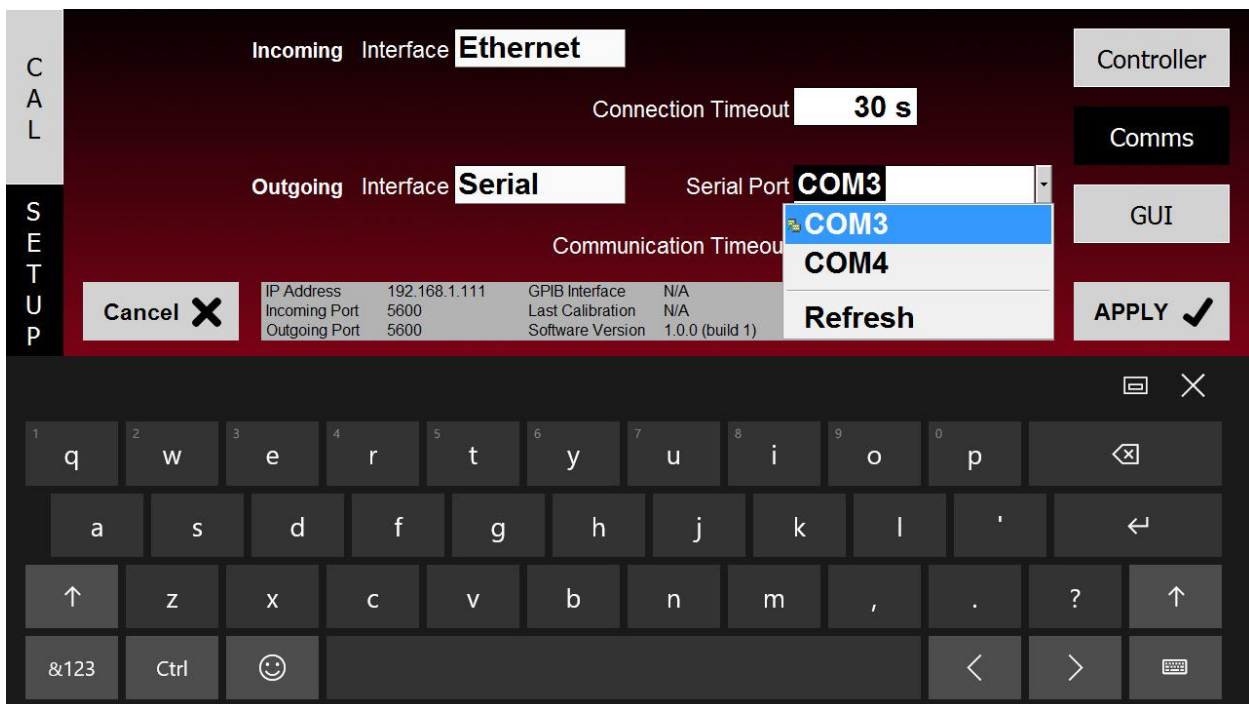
C
A
L

S
E
T
U
P

Incoming Interface Ethernet

Connection Timeout 30 s

Outgoing Interface Serial

Serial Port COM3

COM3
COM4
Refresh

Communication Timeou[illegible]

Cancel ✕

| IP Address | 192.168.1.111 | GPIB Interface | N/A |
|---|---|---|---|
| Incoming Port | 5600 | Last Calibration | N/A |
| Outgoing Port | 5600 | Software Version | 1.0.0 (build 1) |

Controller

Comms

GUI

APPLY ✓

1 q 2 w 3 e 4 r 5 t 6 y 7 u 8 i 9 o 0 p

a s d f g h j k l '

↑ z x c v b n m , . ? ↑

&123 Ctrl ☺ < >